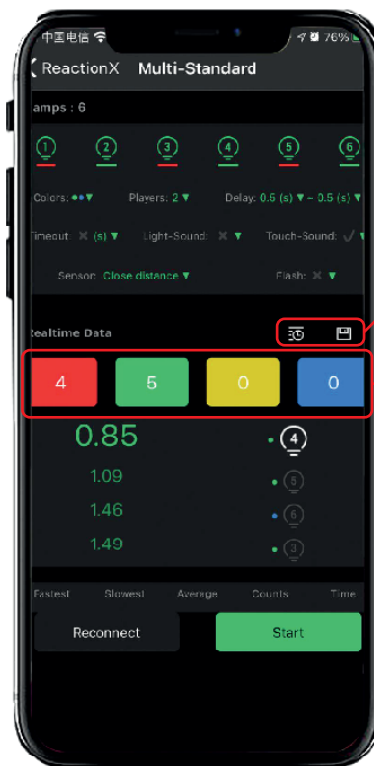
中国电信 76%

ReactionX Multi-Standard

amps : 6

1 2 3 4 5 6

Colors: ▼ Players: 2 ▼ Delay: 0.5 (s) ▼ ~ 0.5 (s) ▼

Timeout ✕ (s) ▼ Light-Sound: ✕ ▼ Touch-Sound: ✓ ▼

Sensor: Close distance ▼ Flash: ✕ ▼

Realtime Data

| 4 | 5 | 0 | 0 |
|---|---|---|---|

0.85 4

1.09 6

1.46 6

1.49 3

Fastest Slowest Average Counts Time

Reconnect

Start